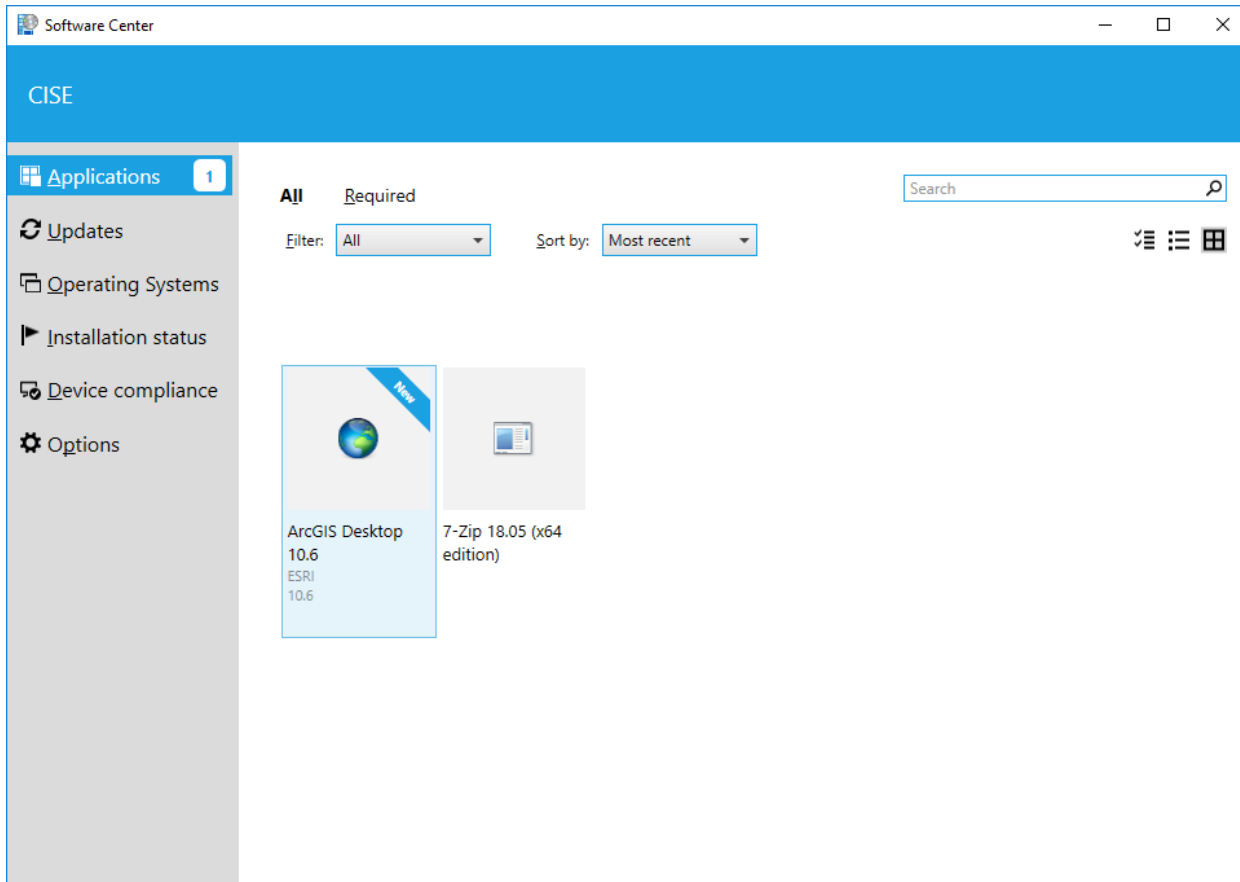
Software Center

CISE

Applications 1

Updates

Operating Systems

Installation status

Device compliance

Options

All Required

Search

Filter: All

Sort by: Most recent

New

ArcGIS Desktop 10.6
ESRI
10.6

7-Zip 18.05 (x64 edition)